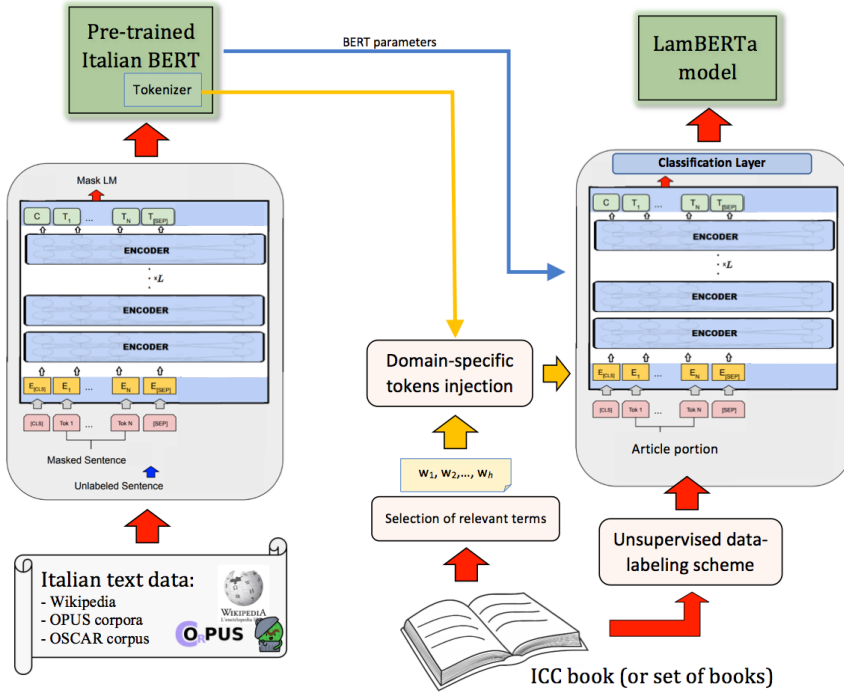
Pre-trained Italian BERT

Tokenizer

BERT parameters

LamBERTa model

Mask LM

C $T_1$ ... $T_N$ $T_{[SEP]}$

ENCODER

$\times L$

ENCODER

ENCODER

$E_{[CLS]}$ $E_1$ ... $E_N$ $E_{[SEP]}$

[CLS] Tok 1 ... Tok N [SEP]

Masked Sentence

Unlabeled Sentence

Italian text data:
- Wikipedia
- OPUS corpora
- OSCAR corpus

WIKIPEDIA L'enciclopedia libera

OPUS

Domain-specific tokens injection

$w_1, w_2, \ldots, w_h$

Selection of relevant terms

ICC book (or set of books)

Classification Layer

C $T_1$ ... $T_N$ $T_{[SEP]}$

ENCODER

$\times L$

ENCODER

ENCODER

$E_{[CLS]}$ $E_1$ ... $E_N$ $E_{[SEP]}$

[CLS] Tok 1 ... Tok N [SEP]

Article portion

Unsupervised data-labeling scheme